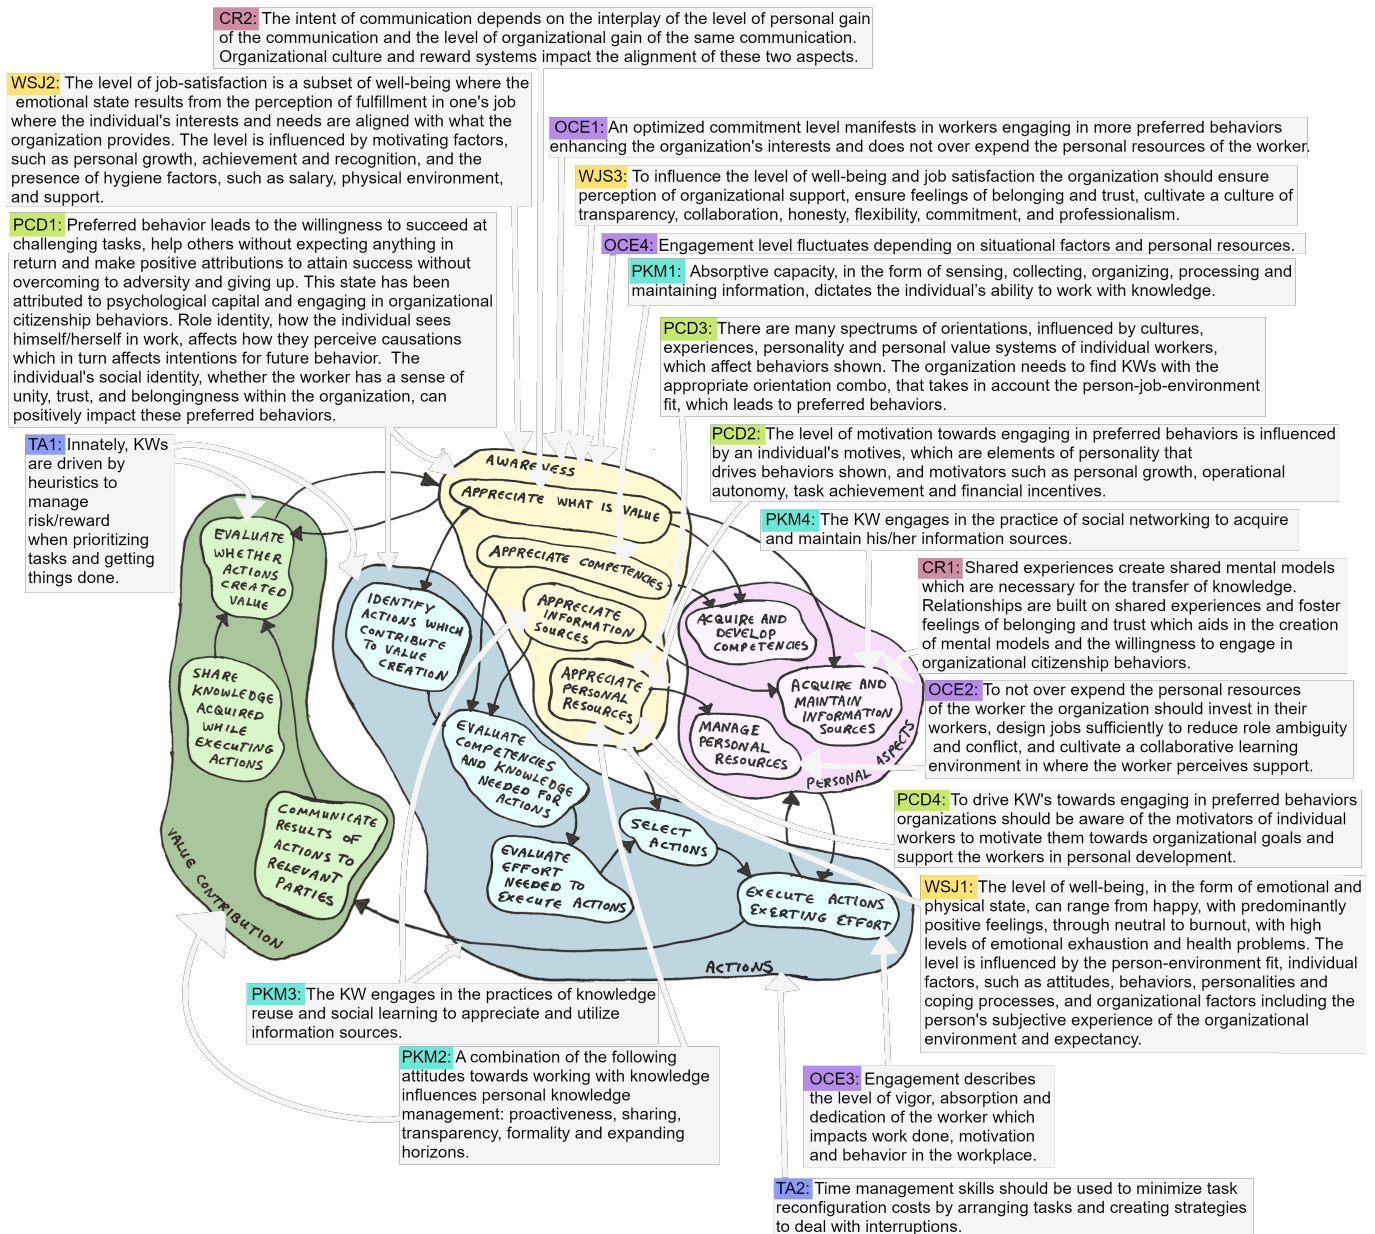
CR2: The intent of communication depends on the interplay of the level of personal gain of the communication and the level of organizational gain of the same communication. Organizational culture and reward systems impact the alignment of these two aspects.

WSJ2: The level of job-satisfaction is a subset of well-being where the emotional state results from the perception of fulfillment in one's job where the individual's interests and needs are aligned with what the organization provides. The level is influenced by motivating factors, such as personal growth, achievement and recognition, and the presence of hygiene factors, such as salary, physical environment, and support.

OCE1: An optimized commitment level manifests in workers engaging in more preferred behaviors enhancing the organization's interests and does not over expend the personal resources of the worker.

WJS3: To influence the level of well-being and job satisfaction the organization should ensure perception of organizational support, ensure feelings of belonging and trust, cultivate a culture of transparency, collaboration, honesty, flexibility, commitment, and professionalism.

PCD1: Preferred behavior leads to the willingness to succeed at challenging tasks, help others without expecting anything in return and make positive attributions to attain success without overcoming to adversity and giving up. This state has been attributed to psychological capital and engaging in organizational citizenship behaviors. Role identity, how the individual sees himself/herself in work, affects how they perceive causations which in turn affects intentions for future behavior. The individual's social identity, whether the worker has a sense of unity, trust, and belongingness within the organization, can positively impact these preferred behaviors.

OCE4: Engagement level fluctuates depending on situational factors and personal resources.

PKM1: Absorptive capacity, in the form of sensing, collecting, organizing, processing and maintaining information, dictates the individual's ability to work with knowledge.

PCD3: There are many spectrums of orientations, influenced by cultures, experiences, personality and personal value systems of individual workers, which affect behaviors shown. The organization needs to find KWs with the appropriate orientation combo, that takes in account the person-job-environment fit, which leads to preferred behaviors.

TA1: Innately, KWs are driven by heuristics to manage risk/reward when prioritizing tasks and getting things done.

PCD2: The level of motivation towards engaging in preferred behaviors is influenced by an individual's motives, which are elements of personality that drives behaviors shown, and motivators such as personal growth, operational autonomy, task achievement and financial incentives.

AWARENESS
APPRECIATE WHAT IS VALUE
APPRECIATE COMPETENCIES
APPRECIATE INFORMATION SOURCES
APPRECIATE PERSONAL RESOURCES

PKM4: The KW engages in the practice of social networking to acquire and maintain his/her information sources.

EVALUATE WHETHER ACTIONS CREATED VALUE
SHARE KNOWLEDGE ACQUIRED WHILE EXECUTING ACTIONS
COMMUNICATE RESULTS OF ACTIONS TO RELEVANT PARTIES
VALUE CONTRIBUTION

IDENTIFY ACTIONS WHICH CONTRIBUTE TO VALUE CREATION
EVALUATE COMPETENCIES AND KNOWLEDGE NEEDED FOR ACTIONS
SELECT ACTIONS
EVALUATE EFFORT NEEDED TO EXECUTE ACTIONS
EXECUTE ACTIONS EXERTING EFFORT
ACTIONS

ACQUIRE AND DEVELOP COMPETENCIES
ACQUIRE AND MAINTAIN INFORMATION SOURCES
MANAGE PERSONAL RESOURCES
PERSONAL ASPECTS

CR1: Shared experiences create shared mental models which are necessary for the transfer of knowledge. Relationships are built on shared experiences and foster feelings of belonging and trust which aids in the creation of mental models and the willingness to engage in organizational citizenship behaviors.

OCE2: To not over expend the personal resources of the worker the organization should invest in their workers, design jobs sufficiently to reduce role ambiguity and conflict, and cultivate a collaborative learning environment in where the worker perceives support.

PCD4: To drive KW's towards engaging in preferred behaviors organizations should be aware of the motivators of individual workers to motivate them towards organizational goals and support the workers in personal development.

WSJ1: The level of well-being, in the form of emotional and physical state, can range from happy, with predominantly positive feelings, through neutral to burnout, with high levels of emotional exhaustion and health problems. The level is influenced by the person-environment fit, individual factors, such as attitudes, behaviors, personalities and coping processes, and organizational factors including the person's subjective experience of the organizational environment and expectancy.

PKM3: The KW engages in the practices of knowledge reuse and social learning to appreciate and utilize information sources.

PKM2: A combination of the following attitudes towards working with knowledge influences personal knowledge management: proactiveness, sharing, transparency, formality and expanding horizons.

OCE3: Engagement describes the level of vigor, absorption and dedication of the worker which impacts work done, motivation and behavior in the workplace.

TA2: Time management skills should be used to minimize task reconfiguration costs by arranging tasks and creating strategies to deal with interruptions.